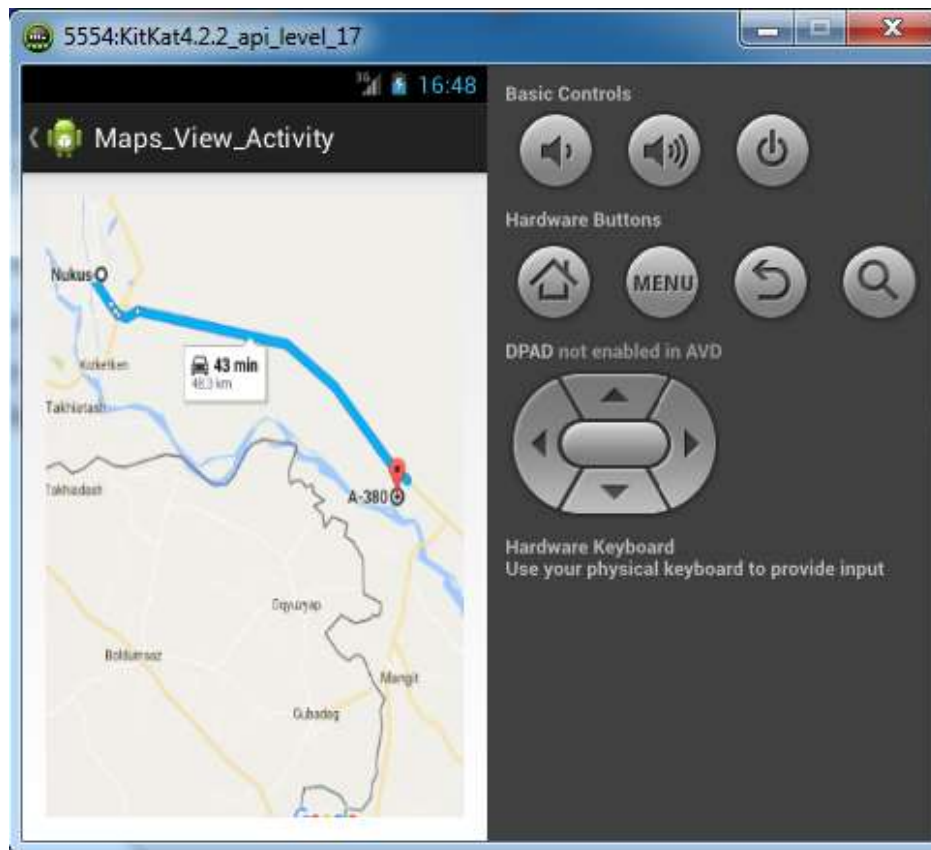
5554:KitKat4.2.2_api_level_17

16:48

Maps_View_Activity

Nukus

43 min
48.3 km

Kozketken

Takhiatash

Takhiatash

A-380

Oqyuryap

Boldumsoz

Mangit

Gubadog

Google

Basic Controls

Hardware Buttons

MENU

DPAD not enabled in AVD

Hardware Keyboard
Use your physical keyboard to provide input